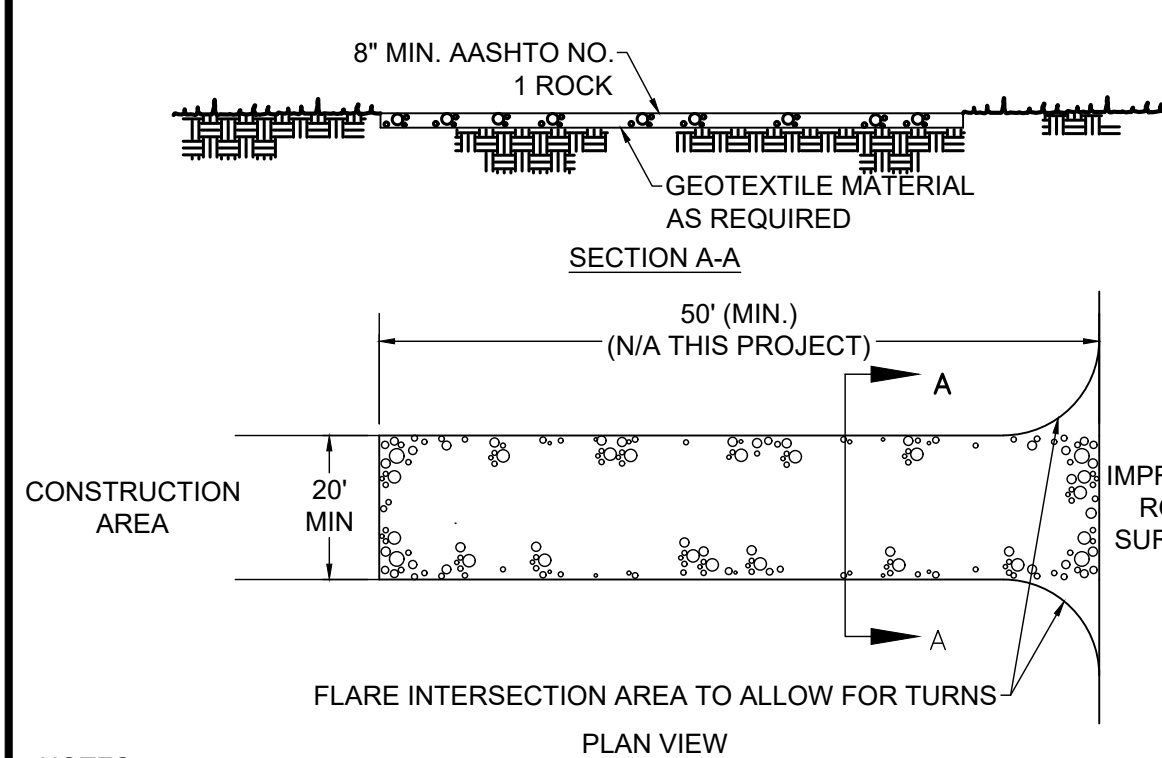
8" MIN. AASHTO NO. 1 ROCK

GEOTEXTILE MATERIAL AS REQUIRED

SECTION A-A

50' (MIN.) (N/A THIS PROJECT)

A

CONSTRUCTION AREA

20' MIN

IMPR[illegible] R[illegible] SUR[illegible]

A

FLARE INTERSECTION AREA TO ALLOW FOR TURNS

PLAN VIEW

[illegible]